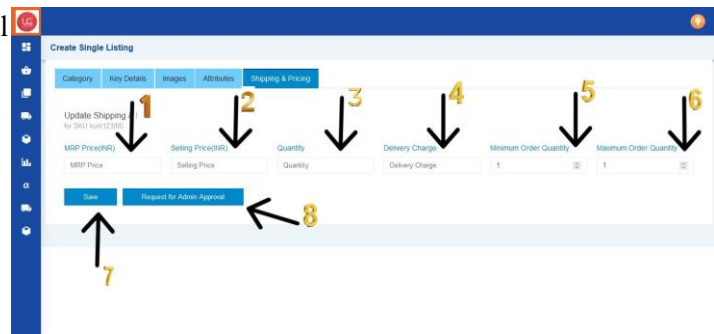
1

Create Single Listing

Category | Key Details | Images | Attributes | Shipping & Pricing

Update Shipping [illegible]
for SKU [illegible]

1 2 3 4 5 6

MRP Price(INR)
MRP Price

Selling Price(INR)
Selling Price

Quantity
Quantity

Delivery Charge
Delivery Charge

Minimum Order Quantity
1

Maximum Order Quantity
1

Save

Request for Admin Approval

8

7